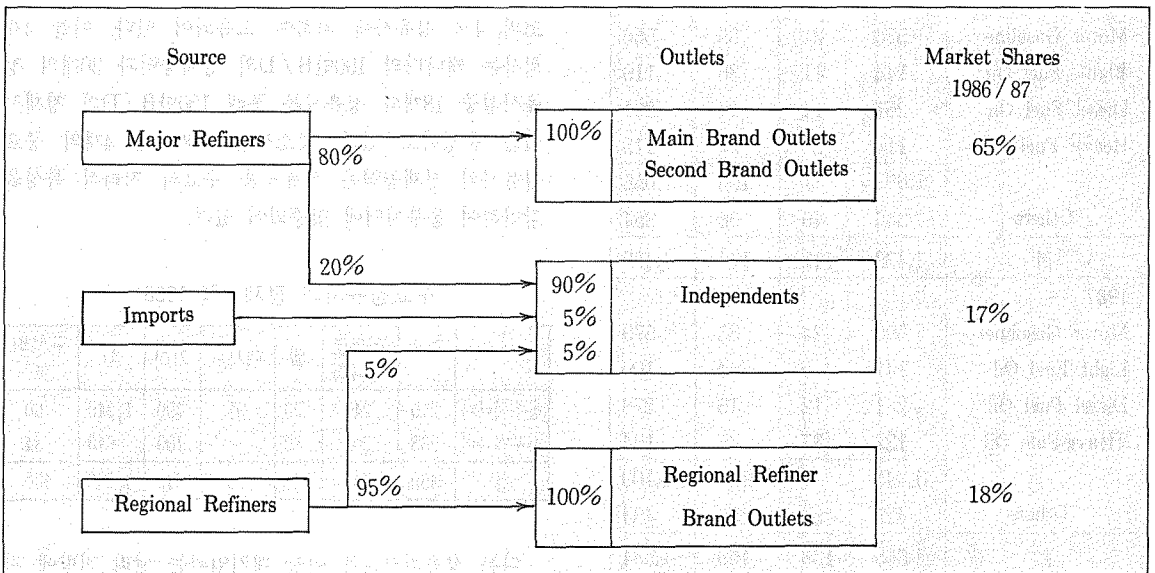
Source

Outlets

Market Shares 1986 / 87

Major Refiners

80%

100%

Main Brand Outlets
Second Brand Outlets

65%

20%

90%
5%
5%

Independents

17%

Imports

5%

Regional Refiners

95%

100%

Regional Refiner
Brand Outlets

18%